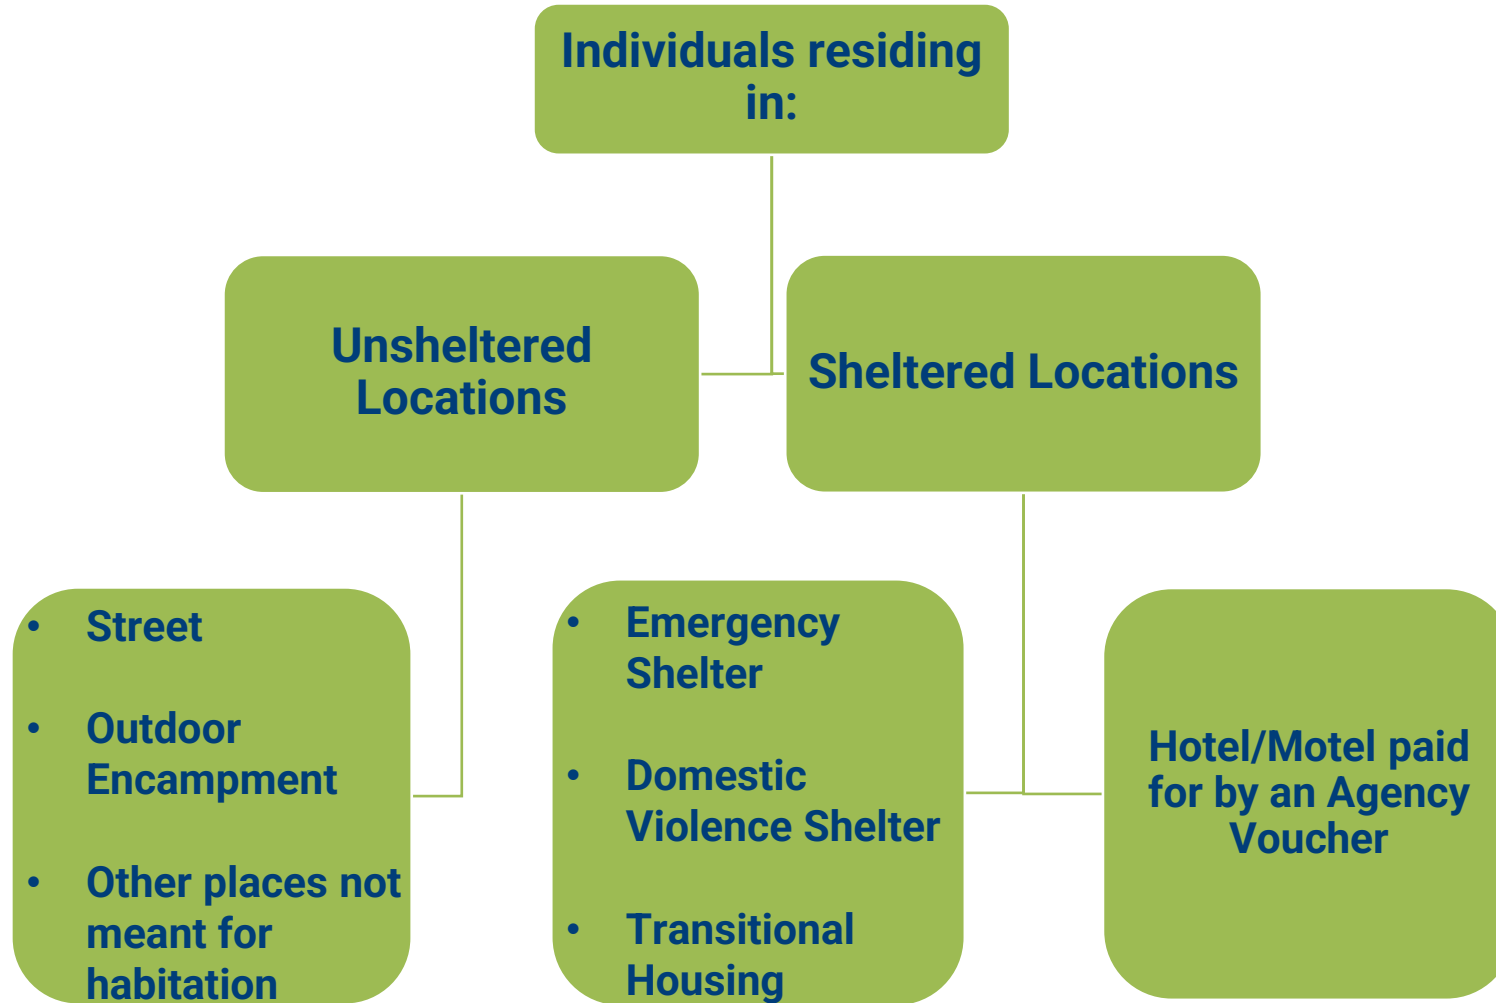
Individuals residing in:

Unsheltered Locations

Sheltered Locations

- Street
- Outdoor Encampment
- Other places not meant for habitation

- Emergency Shelter
- Domestic Violence Shelter
- Transitional Housing

Hotel/Motel paid for by an Agency Voucher